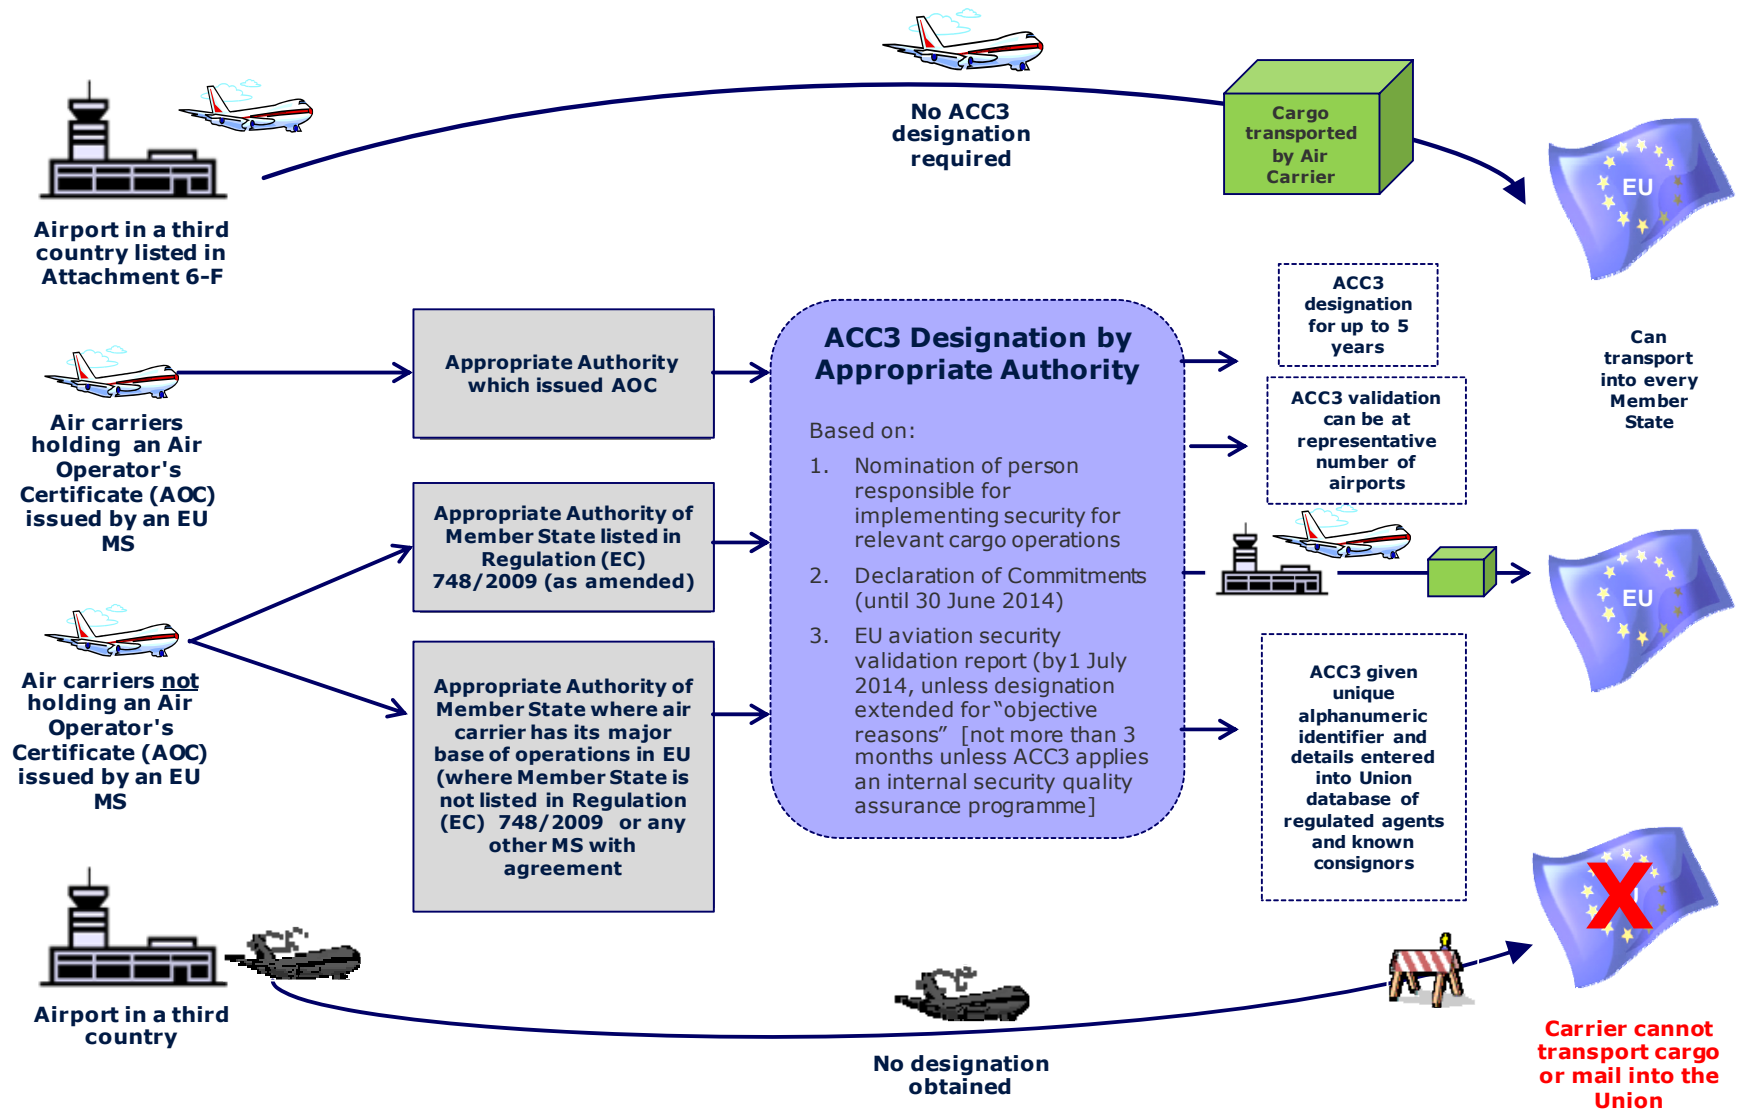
Airport in a third country listed in Attachment 6-F

No ACC3 designation required

Cargo transported by Air Carrier

EU

Air carriers holding an Air Operator's Certificate (AOC) issued by an EU MS

Appropriate Authority which issued AOC

Appropriate Authority of Member State listed in Regulation (EC) 748/2009 (as amended)

Air carriers not holding an Air Operator's Certificate (AOC) issued by an EU MS

Appropriate Authority of Member State where air carrier has its major base of operations in EU (where Member State is not listed in Regulation (EC) 748/2009 or any other MS with agreement

ACC3 Designation by Appropriate Authority

Based on:

1. Nomination of person responsible for implementing security for relevant cargo operations

2. Declaration of Commitments (until 30 June 2014)

3. EU aviation security validation report (by1 July 2014, unless designation extended for "objective reasons" [not more than 3 months unless ACC3 applies an internal security quality assurance programme]

ACC3 designation for up to 5 years

ACC3 validation can be at representative number of airports

Can transport into every Member State

EU

ACC3 given unique alphanumeric identifier and details entered into Union database of regulated agents and known consignors

Airport in a third country

No designation obtained

Carrier cannot transport cargo or mail into the Union